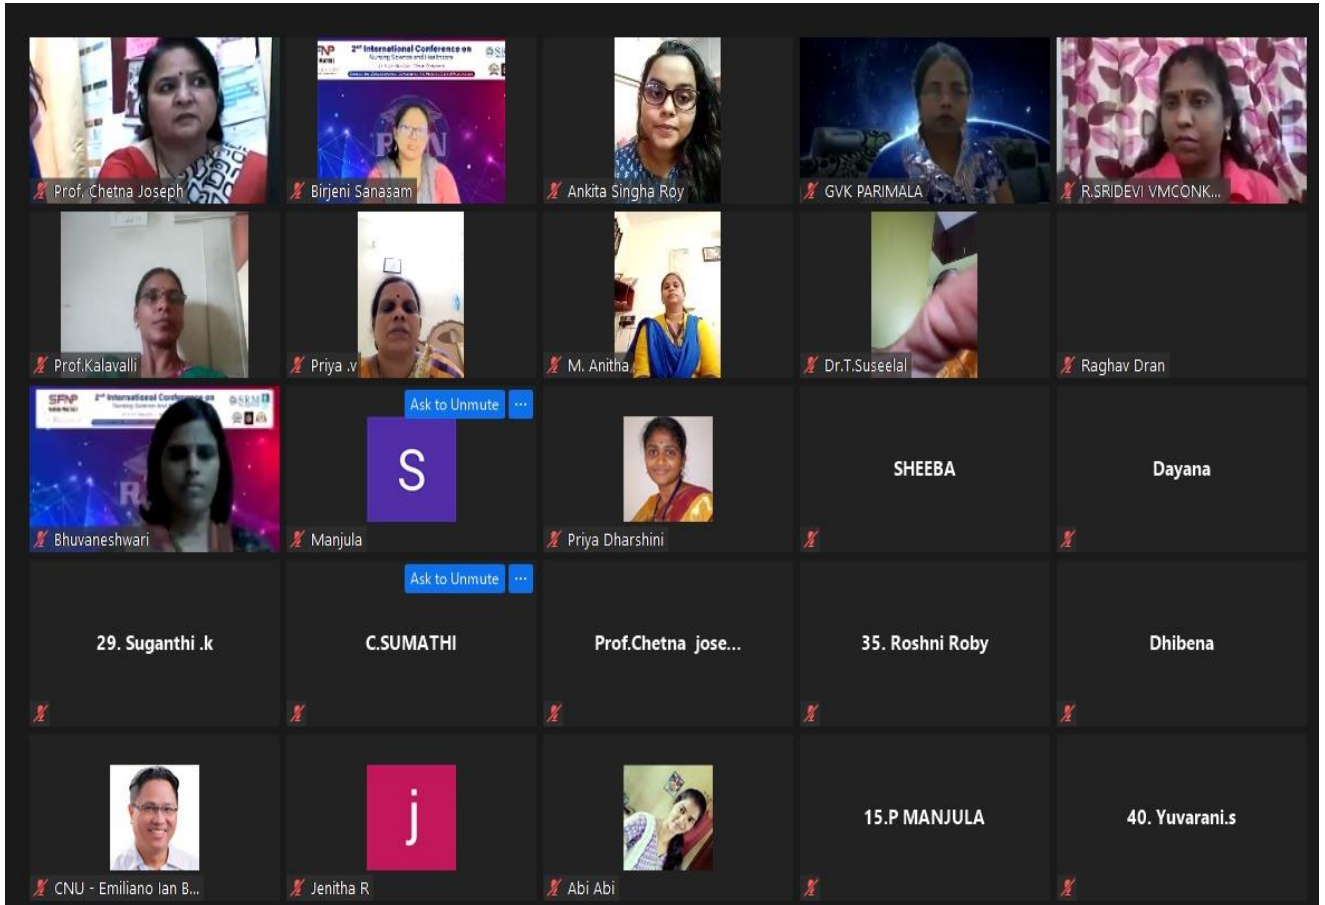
SFNP 2nd International Conference on Nursing Sciences and Healthcare

Prof. Chetna Joseph

Birjeni Sanasam

Ankita Singha Roy

GVK PARIMALA

R.SRIDEVI VMCONK...

Prof.Kalavalli

Priya .v

M. Anitha

Dr.T.Suseelal

Raghav Dran

SFNP 2nd International Conference on Nursing Sciences and

Bhuvaneshwari

Ask to Unmute ···

S

Manjula

Priya Dharshini

SHEEBA

Dayana

29. Suganthi .k

Ask to Unmute ···

C.SUMATHI

Prof.Chetna jose...

35. Roshni Roby

Dhibena

CNU - Emiliano Ian B...

j

Jenitha R

Abi Abi

15.P MANJULA

40. Yuvarani.s